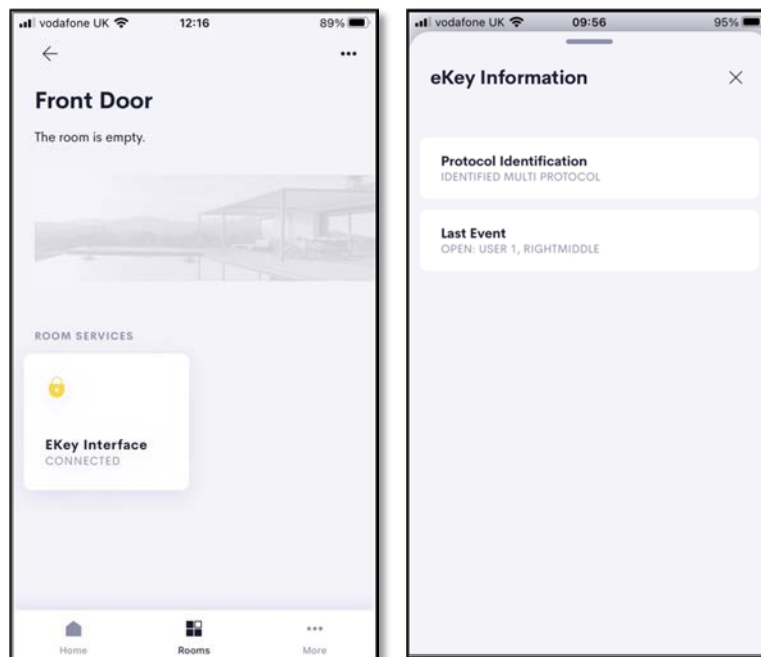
vodafone UK 12:16 89%

Front Door

The room is empty.

ROOM SERVICES

EKey Interface
CONNECTED

Home
Rooms
More

vodafone UK 09:56 95%

eKey Information

Protocol Identification
IDENTIFIED MULTI PROTOCOL

Last Event
OPEN: USER 1, RIGHTMIDDLE